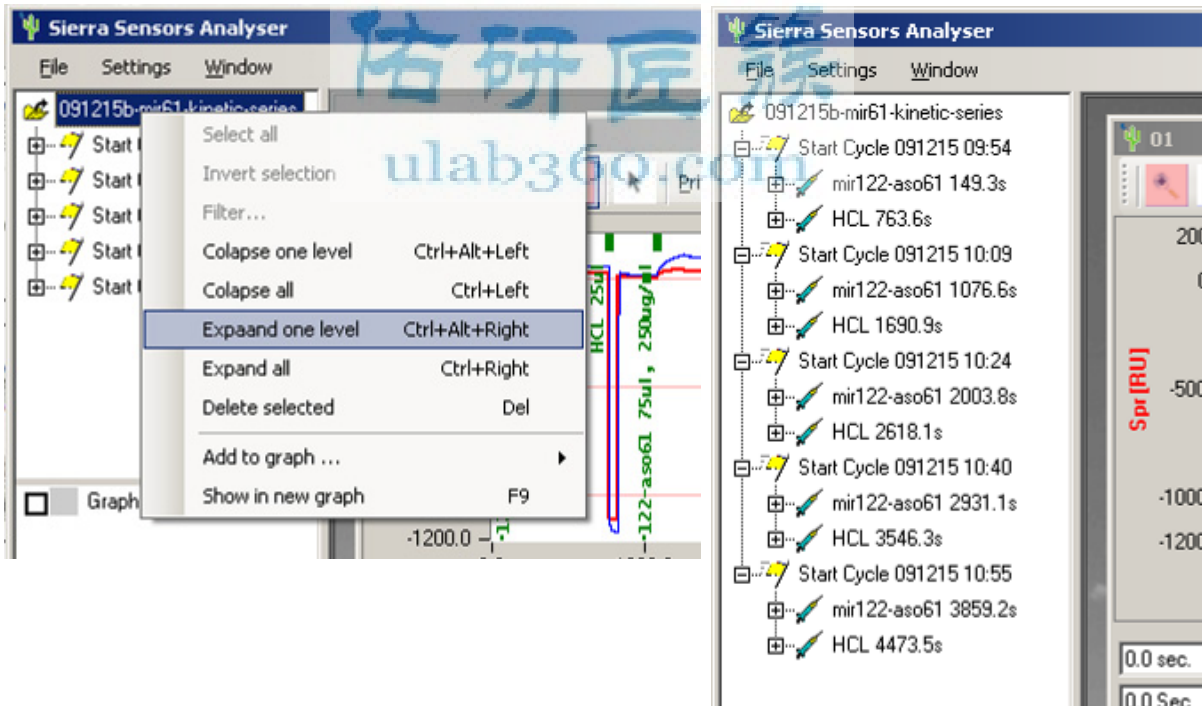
Sierra Sensors Analyser

File Settings Window

091215b-mir61-kinetic-series

Start

Start

Start

Start

Start

Select all
Invert selection
Filter...
Colapse one level Ctrl+Alt+Left
Colapse all Ctrl+Left
Expaand one level Ctrl+Alt+Right
Expand all Ctrl+Right
Delete selected Del
Add to graph ...
Show in new graph F9

Graph

HCL 25ul

-122-aso61 75ul, 250ug/ml

-1200.0

佑研匠族
ulab360.com

Sierra Sensors Analyser

File Settings Window

091215b-mir61-kinetic-series
Start Cycle 091215 09:54
mir122-aso61 149.3s
HCL 763.6s
Start Cycle 091215 10:09
mir122-aso61 1076.6s
HCL 1690.9s
Start Cycle 091215 10:24
mir122-aso61 2003.8s
HCL 2618.1s
Start Cycle 091215 10:40
mir122-aso61 2931.1s
HCL 3546.3s
Start Cycle 091215 10:55
mir122-aso61 3859.2s
HCL 4473.5s

01

200

Spr[RU]

-500

-1000

-1200

0.0 sec.

0.0 Sec